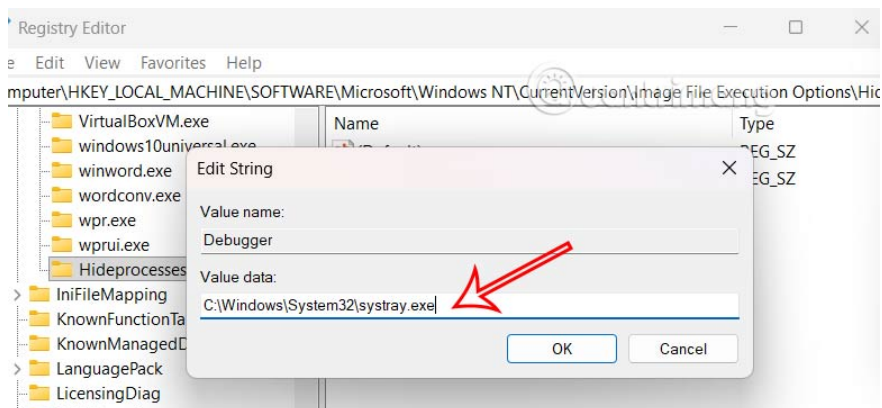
Registry Editor

e Edit View Favorites Help

mputer\HKEY_LOCAL_MACHINE\SOFTWARE\Microsoft\Windows NT\CurrentVersion\Image File Execution Options\Hid

VirtualBoxVM.exe
windows10universal.exe
winword.exe
wordconv.exe
wpr.exe
wprui.exe
Hideprocesses
IniFileMapping
KnownFunctionTa
KnownManagedD
LanguagePack
LicensingDiag

Name
Type
(Default)
REG_SZ
REG_SZ

Edit String

Value name:
Debugger

Value data:
C:\Windows\System32\systray.exe

OK
Cancel